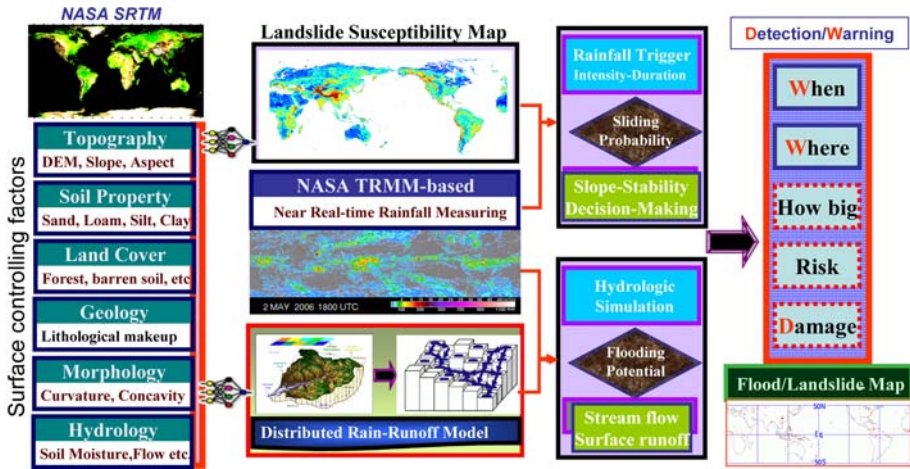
NASA SRTM

Surface controlling factors

Topography
DEM, Slope, Aspect

Soil Property
Sand, Loam, Silt, Clay

Land Cover
Forest, barren soil, etc

Geology
Lithological makeup

Morphology
Curvature, Concavity

Hydrology
Soil Moisture,Flow etc

Landslide Susceptibility Map

NASA TRMM-based
Near Real-time Rainfall Measuring

2 MAY 2006 1800 UTC

Distributed Rain-Runoff Model

Rainfall Trigger
Intensity-Duration

Sliding Probability

Slope-Stability
Decision-Making

Hydrologic Simulation

Flooding Potential

Stream flow
Surface runoff

Detection/Warning

When

Where

How big

Risk

Damage

Flood/Landslide Map

50N

Eq

50S